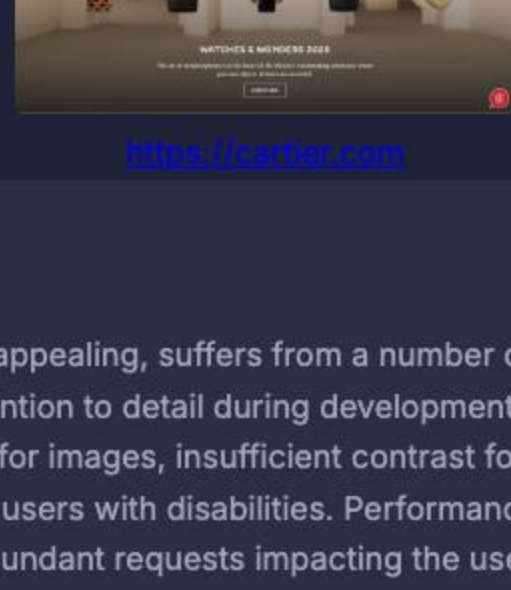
WATCHES & WONDERS 2025

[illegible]

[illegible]

https://cartier.com

appealing, suffers from a number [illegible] ntion to detail during development for images, insufficient contrast fo users with disabilities. Performanc undant requests impacting the us